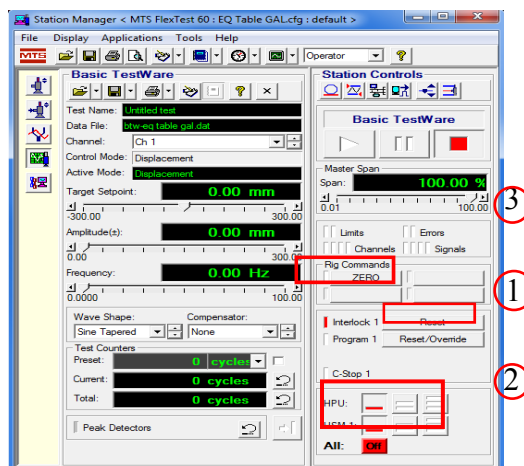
Station Manager < MTS FlexTest 60 : EQ Table GAL.cfg : default >

File Display Applications Tools Help

MTS

Operator

Basic TestWare

Test Name: Untitled test

Data File: btw-eq table gal.dat

Channel: Ch 1

Control Mode: Displacement

Active Mode: Displacement

Target Setpoint: 0.00 mm

-300.00 300.00

Amplitude(s): 0.00 mm

0.00 300.00

Frequency: 0.00 Hz

0.0000 100.00

Wave Shape: Sine Tapered

Compensator: None

Test Counters

Preset: 0 cycles

Current: 0 cycles

Total: 0 cycles

Peak Detectors

Station Controls

Basic TestWare

Master Span

Span: 100.00 %

0.01 100.00

3

Limits

Errors

Channels

Signals

Rig Commands

ZERO

1

Interlock 1

Reset

Program 1

Reset/Override

C-Stop 1

2

HPU:

HSM 1:

All: Off